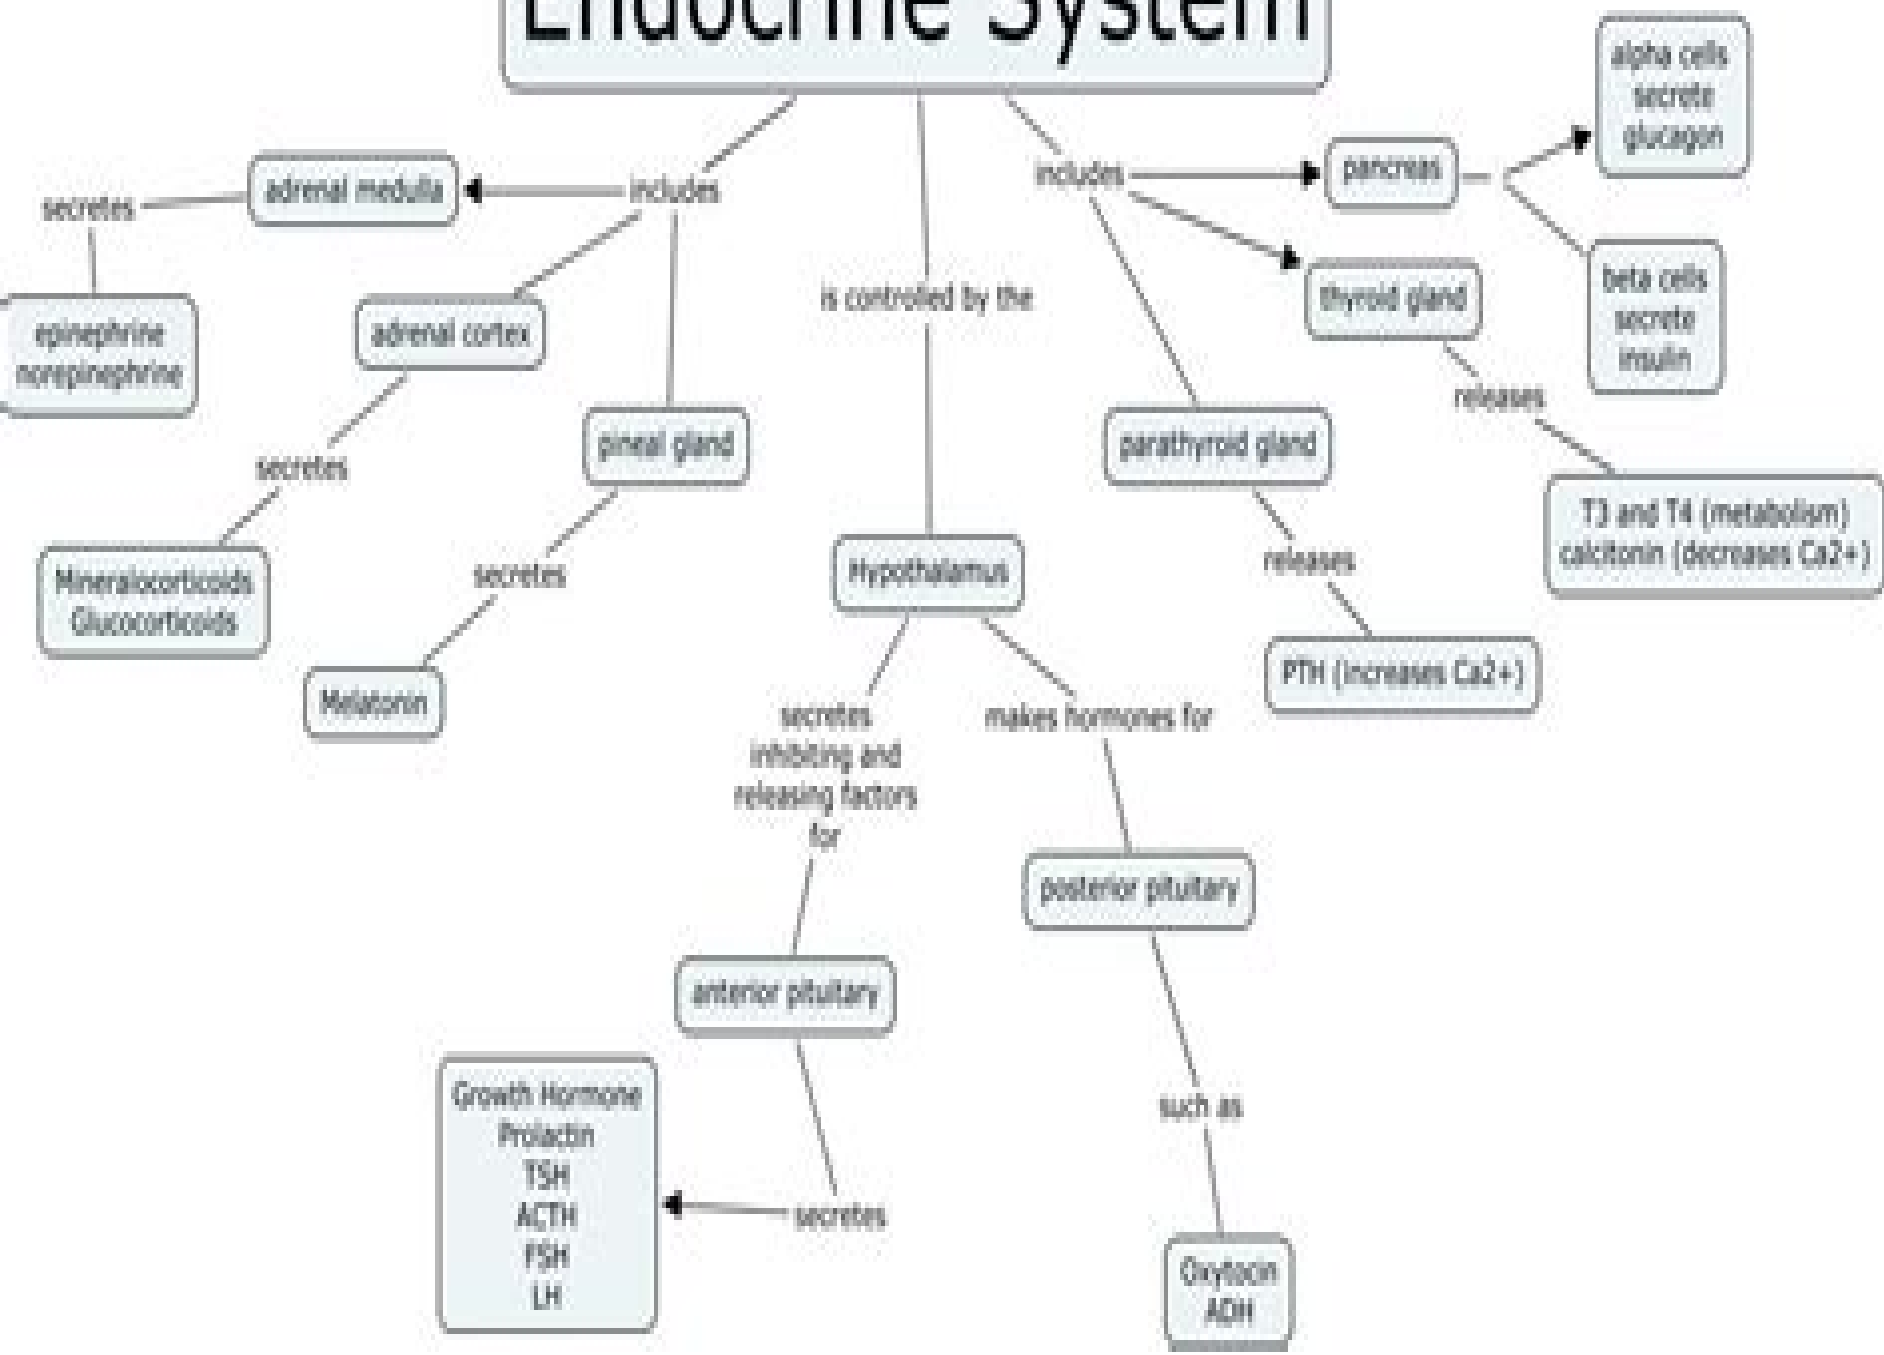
Endocrine System

includes

adrenal medulla

secretes

epinephrine
norepinephrine

adrenal cortex

secretes

Mineralocorticoids
Glucocorticoids

pineal gland

secretes

Melatonin

is controlled by the

Hypothalamus

secretes inhibiting and releasing factors for

anterior pituitary

secretes

Growth Hormone
Prolactin
TSH
ACTH
FSH
LH

makes hormones for

posterior pituitary

such as

Oxytocin
ADH

includes

pancreas

alpha cells secrete glucagon

beta cells secrete insulin

thyroid gland

releases

T3 and T4 (metabolism)
calcitonin (decreases Ca2+)

parathyroid gland

releases

PTH (increases Ca2+)